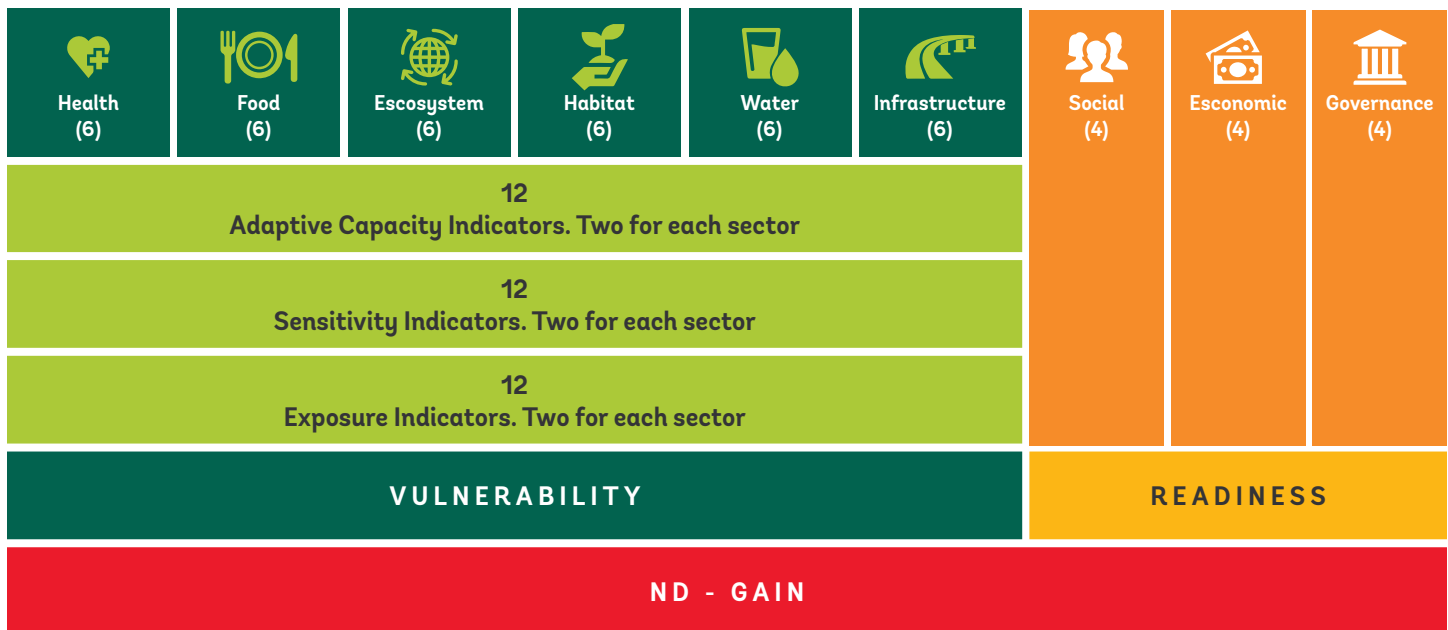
Health
(6)

Food
(6)

Escosystem
(6)

Habitat
(6)

Water
(6)

Infrastructure
(6)

Social
(4)

Esconomic
(4)

Governance
(4)

12
Adaptive Capacity Indicators. Two for each sector

12
Sensitivity Indicators. Two for each sector

12
Exposure Indicators. Two for each sector

VULNERABILITY

READINESS

ND - GAIN